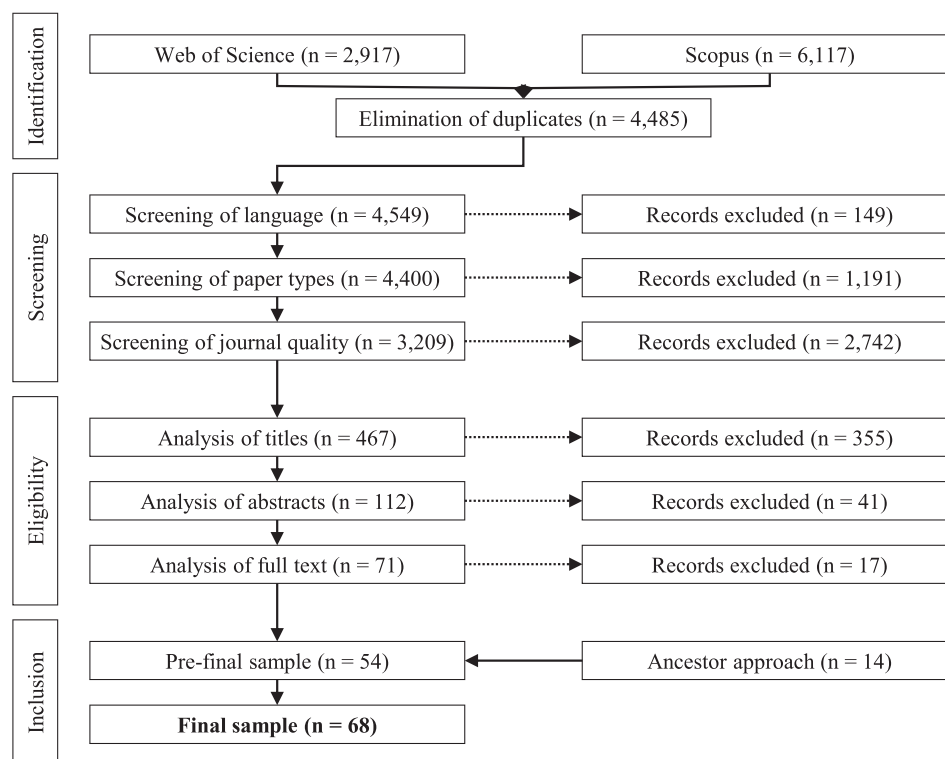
Identification

Web of Science (n = 2,917)

Scopus (n = 6,117)

Elimination of duplicates (n = 4,485)

Screening

Screening of language (n = 4,549)

Records excluded (n = 149)

Screening of paper types (n = 4,400)

Records excluded (n = 1,191)

Screening of journal quality (n = 3,209)

Records excluded (n = 2,742)

Eligibility

Analysis of titles (n = 467)

Records excluded (n = 355)

Analysis of abstracts (n = 112)

Records excluded (n = 41)

Analysis of full text (n = 71)

Records excluded (n = 17)

Inclusion

Pre-final sample (n = 54)

Ancestor approach (n = 14)

**Final sample (n = 68)**